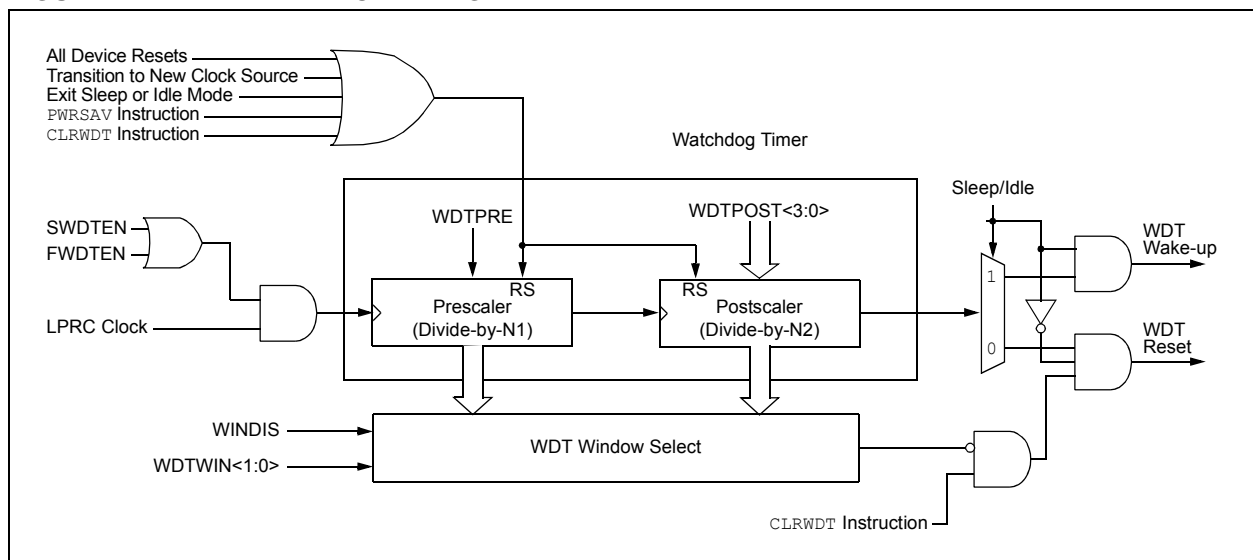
All Device Resets
Transition to New Clock Source
Exit Sleep or Idle Mode
PWRSAV Instruction
CLRWDT Instruction

Watchdog Timer

SWDTEN
FWDTEN

LPRC Clock

WDTPRE

WDTPOST<3:0>

Sleep/Idle

RS
Prescaler
(Divide-by-N1)

RS
Postscaler
(Divide-by-N2)

1

0

WDT
Wake-up

WDT
Reset

WINDIS

WDTWIN<1:0>

WDT Window Select

CLRWDT Instruction